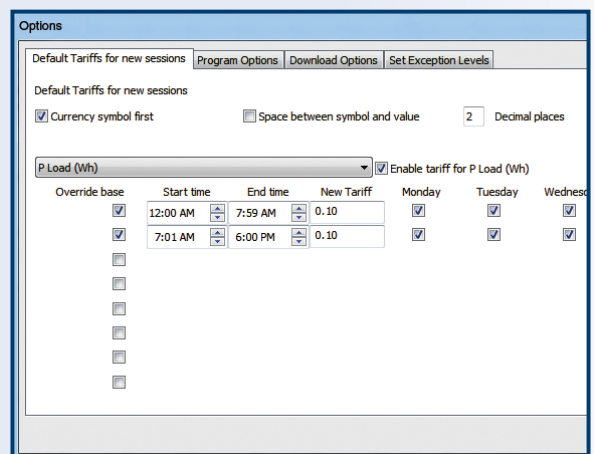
Options

Default Tariffs for new sessions | Program Options | Download Options | Set Exception Levels

Default Tariffs for new sessions

Currency symbol first

Space between symbol and value

2 Decimal places

P Load (Wh)

Enable tariff for P Load (Wh)

| Override base | Start time | End time | New Tariff | Monday | Tuesday | Wednes |
|---|---|---|---|---|---|---|
| ☑ | 12:00 AM | 7:59 AM | 0.10 | ☑ | ☑ | ☑ |
| ☑ | 7:01 AM | 6:00 PM | 0.10 | ☑ | ☑ | ☑ |
| ☐ | | | | | | |
| ☐ | | | | | | |
| ☐ | | | | | | |
| ☐ | | | | | | |
| ☐ | | | | | | |
| ☐ | | | | | | |